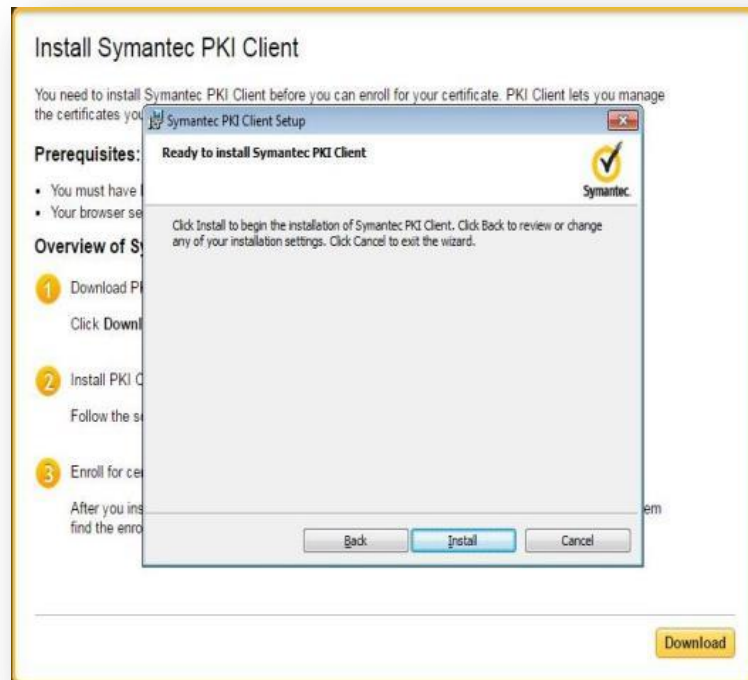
Install Symantec PKI Client

You need to install Symantec PKI Client before you can enroll for your certificate. PKI Client lets you manage the certificates you

Prerequisites:

• You must have
• Your browser se

Overview of S

1 Download P

Click Downl

2 Install PKI C

Follow the s

3 Enroll for ce

After you ins em find the enro

Symantec PKI Client Setup

Ready to install Symantec PKI Client

Symantec.

Click Install to begin the installation of Symantec PKI Client. Click Back to review or change any of your installation settings. Click Cancel to exit the wizard.

Back Install Cancel

Download